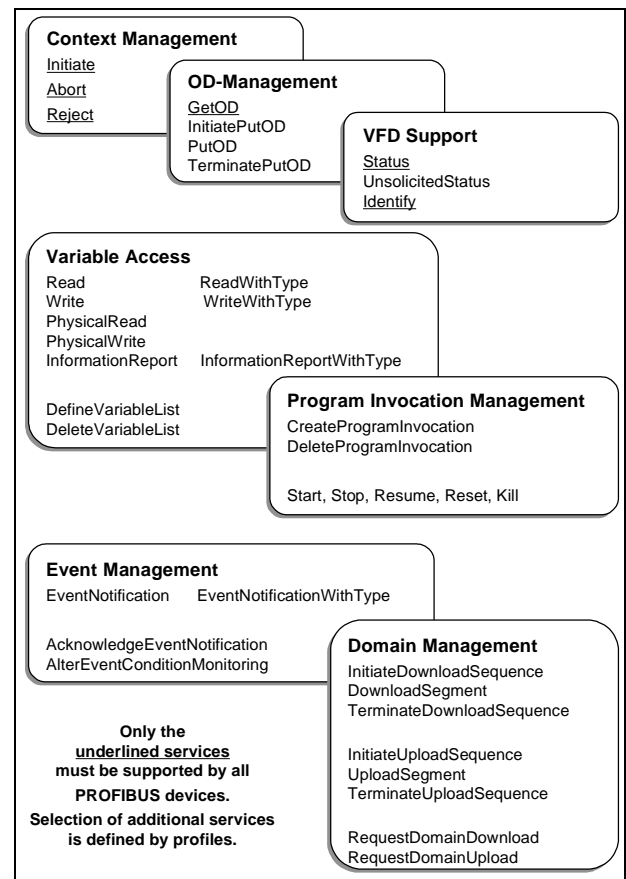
**Context Management**
Initiate
Abort
Reject

**OD-Management**
GetOD
InitiatePutOD
PutOD
TerminatePutOD

**VFD Support**
Status
UnsolicitedStatus
Identify

**Variable Access**
Read ReadWithType
Write WriteWithType
PhysicalRead
PhysicalWrite
InformationReport InformationReportWithType

DefineVariableList
DeleteVariableList

**Program Invocation Management**
CreateProgramInvocation
DeleteProgramInvocation

Start, Stop, Resume, Reset, Kill

**Event Management**
EventNotification EventNotificationWithType

AcknowledgeEventNotification
AlterEventConditionMonitoring

**Domain Management**
InitiateDownloadSequence
DownloadSegment
TerminateDownloadSequence

InitiateUploadSequence
UploadSegment
TerminateUploadSequence

RequestDomainDownload
RequestDomainUpload

**Only the underlined services must be supported by all PROFIBUS devices. Selection of additional services is defined by profiles.**